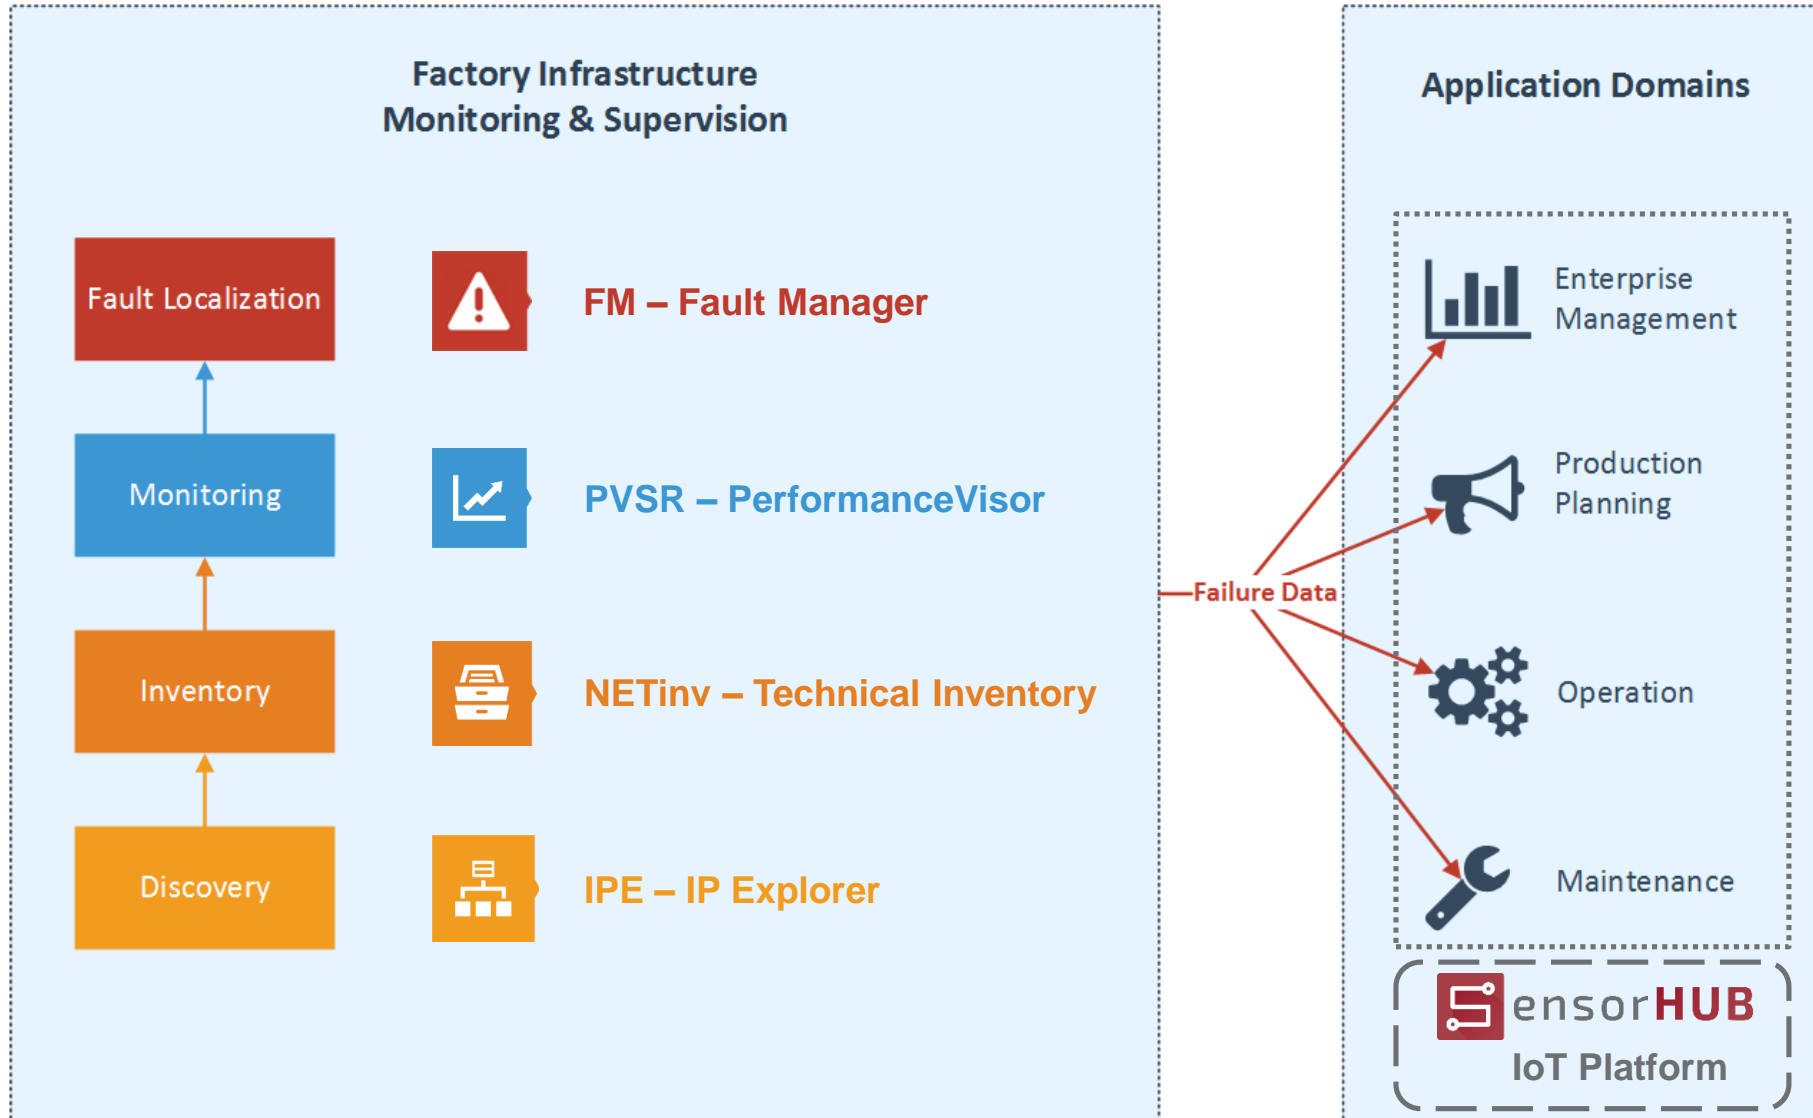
Factory Infrastructure
Monitoring & Supervision

Fault Localization

Monitoring

Inventory

Discovery

FM – Fault Manager

PVSR – PerformanceVisor

NETinv – Technical Inventory

IPE – IP Explorer

Failure Data

Application Domains

Enterprise Management

Production Planning

Operation

Maintenance

SensorHUB
IoT Platform